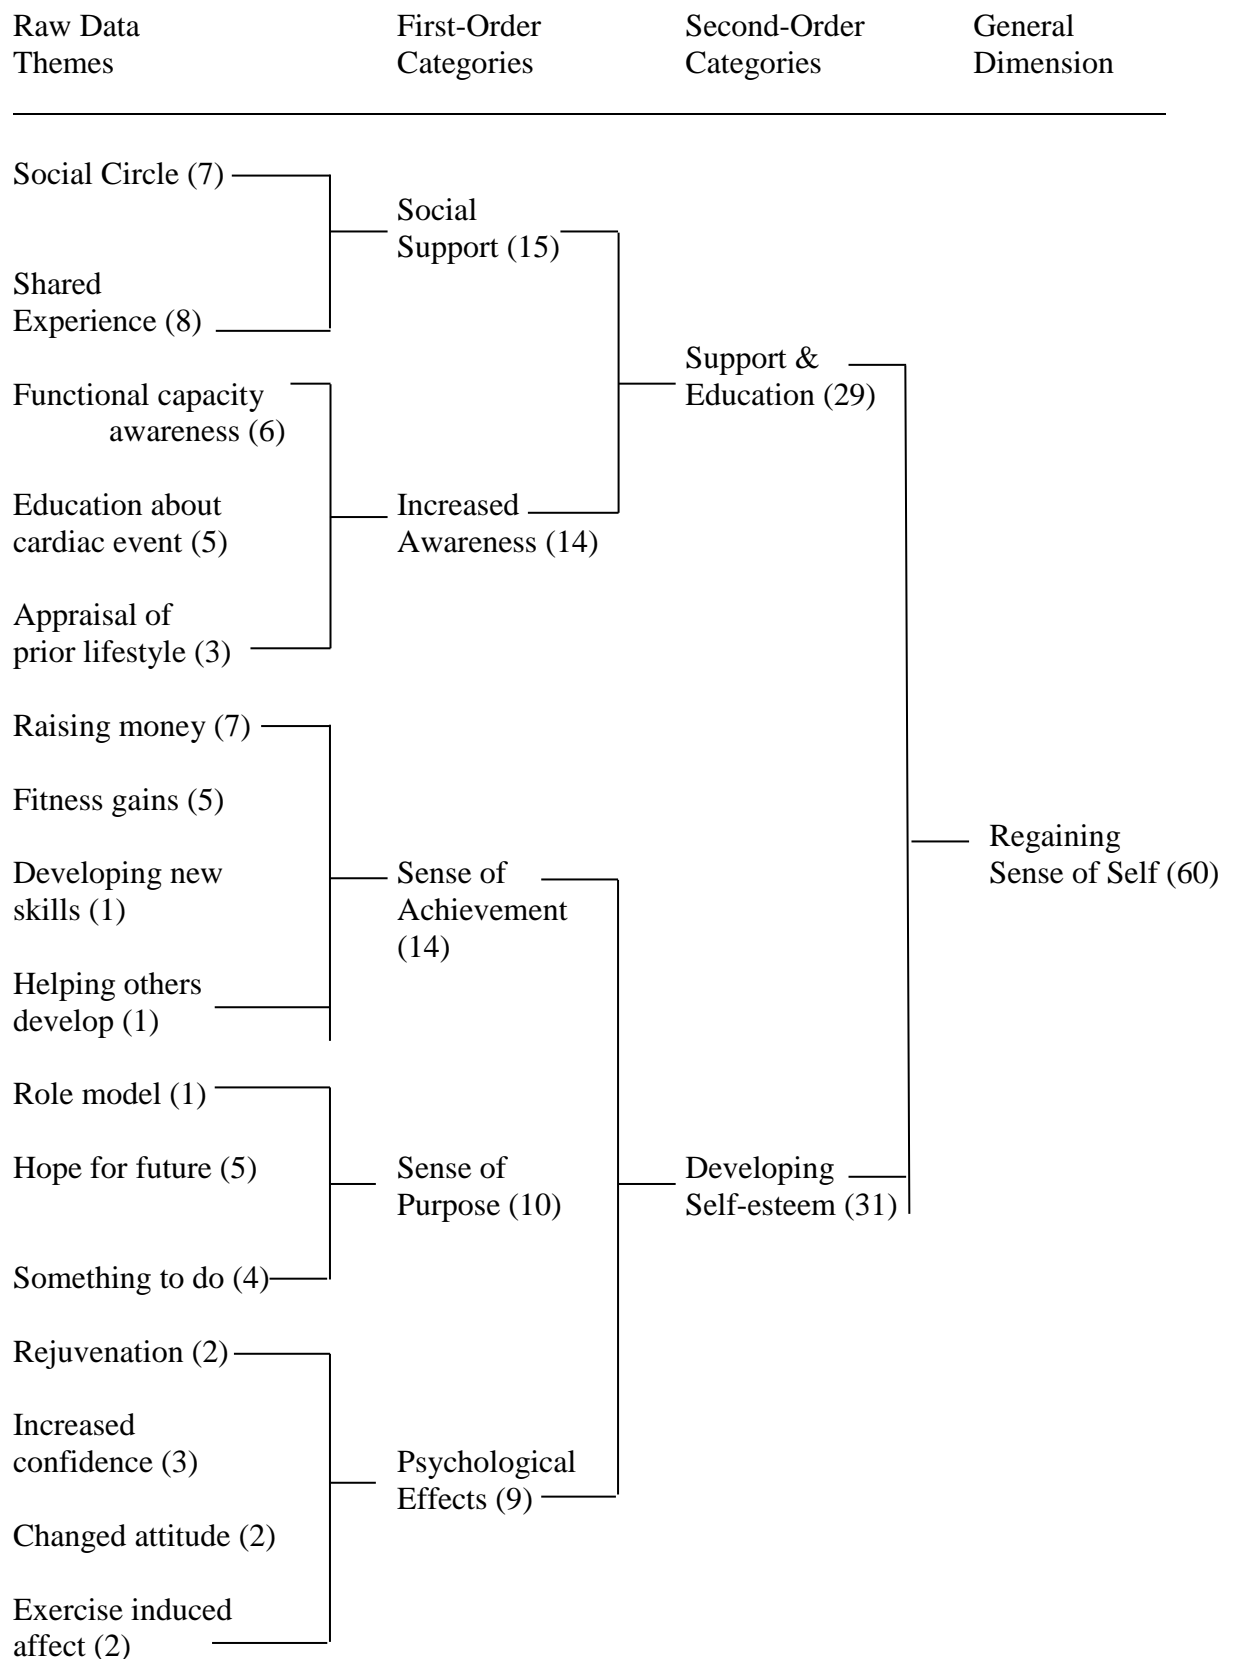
Raw Data Themes

First-Order Categories

Second-Order Categories

General Dimension

Social Circle (7)

Shared Experience (8)

Social Support (15)

Functional capacity awareness (6)

Education about cardiac event (5)

Appraisal of prior lifestyle (3)

Increased Awareness (14)

Support & Education (29)

Raising money (7)

Fitness gains (5)

Developing new skills (1)

Helping others develop (1)

Sense of Achievement (14)

Regaining Sense of Self (60)

Role model (1)

Hope for future (5)

Something to do (4)

Sense of Purpose (10)

Developing Self-esteem (31)

Rejuvenation (2)

Increased confidence (3)

Changed attitude (2)

Exercise induced affect (2)

Psychological Effects (9)